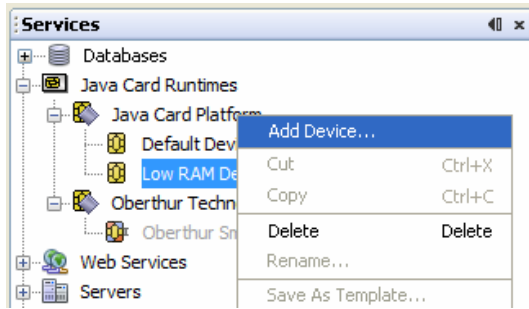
Services

Databases

Java Card Runtimes

Java Card Platform

Default Dev

Low RAM De

Oberthur Techn

Oberthur Sm

Web Services

Servers

Add Device...

Cut Ctrl+X

Copy Ctrl+C

Delete Delete

Rename...

Save As Template...